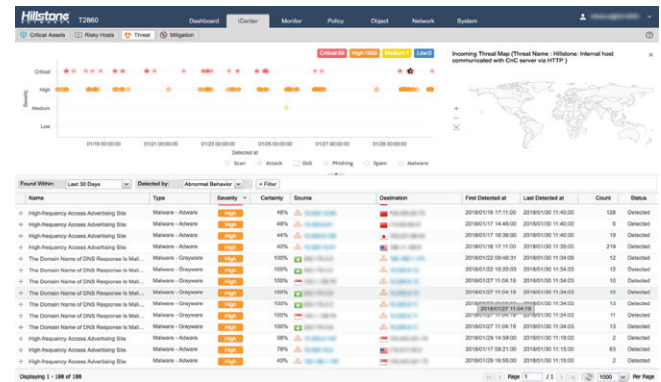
Hillstone T2860

Dashboard iCenter Monitor Policy Object Network System

Critical Assets Risky Hosts Threat Mitigation

Critical:80 High:1898 Medium:1 Low:0

Incoming Threat Map (Threat Name : Hillstone: Internal host communicated with CnC server via HTTP )

Critical
High
Medium
Low

Severity

01/19 00:00:00 01/21 00:00:00 01/23 00:00:00 01/25 00:00:00 01/27 00:00:00 01/29 00:00:00

Detected at

Scan Attack DoS Phishing Spam Malware

Found Within: Last 30 Days Detected by: Abnormal Behavior + Filter

| Name | Type | Severity | Certainty | Source | Destination | First Detected at | Last Detected at | Count | Status |
|---|---|---|---|---|---|---|---|---|---|
| High-frequency Access Advertising Site | Malware - Adware | High | 48% | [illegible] | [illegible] | 2018/01/16 17:11:00 | 2018/01/30 11:40:00 | 128 | Detected |
| High-frequency Access Advertising Site | Malware - Adware | High | 48% | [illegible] | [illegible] | 2018/01/17 14:48:00 | 2018/01/30 11:40:00 | 6 | Detected |
| High-frequency Access Advertising Site | Malware - Adware | High | 44% | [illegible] | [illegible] | 2018/01/17 16:38:00 | 2018/01/30 11:40:00 | 19 | Detected |
| High-frequency Access Advertising Site | Malware - Adware | High | 48% | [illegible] | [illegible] | 2018/01/16 17:11:00 | 2018/01/30 11:35:00 | 219 | Detected |
| The Domain Name of DNS Response is Mali... | Malware - Grayware | High | 100% | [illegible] | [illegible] | 2018/01/22 09:48:31 | 2018/01/30 11:34:03 | 12 | Detected |
| The Domain Name of DNS Response is Mali... | Malware - Grayware | High | 100% | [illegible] | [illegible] | 2018/01/29 15:35:03 | 2018/01/30 11:34:03 | 12 | Detected |
| The Domain Name of DNS Response is Mali... | Malware - Grayware | High | 100% | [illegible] | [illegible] | 2018/01/27 11:04:19 | 2018/01/30 11:34:03 | 10 | Detected |
| The Domain Name of DNS Response is Mali... | Malware - Grayware | High | 100% | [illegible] | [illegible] | 2018/01/27 11:04:19 | 2018/01/30 11:34:03 | 10 | Detected |
| The Domain Name of DNS Response is Mali... | Malware - Grayware | High | 100% | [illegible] | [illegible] | 2018/01/27 11:04:19 | 2018/01/30 11:34:03 | 12 | Detected |
| The Domain Name of DNS Response is Mali... | Malware - Grayware | High | 100% | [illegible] | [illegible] | 2018/01/27 11:04:19 | 2018/01/30 11:34:03 | 11 | Detected |
| The Domain Name of DNS Response is Mali... | Malware - Grayware | High | 100% | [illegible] | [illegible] | 2018/01/27 11:04:19 | 2018/01/30 11:34:03 | 10 | Detected |
| High-frequency Access Advertising Site | Malware - Adware | High | 58% | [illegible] | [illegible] | 2018/01/29 14:59:00 | 2018/01/30 11:16:00 | 2 | Detected |
| High-frequency Access Advertising Site | Malware - Adware | High | 48% | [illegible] | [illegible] | 2018/01/17 15:11:00 | 2018/01/30 11:15:00 | 63 | Detected |
| High-frequency Access Advertising Site | Malware - Adware | High | 40% | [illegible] | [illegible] | 2018/01/29 16:55:00 | 2018/01/30 11:15:00 | 2 | Detected |

2018/01/27 11:04:19

Displaying 1 - 188 of 188 Page 1 / 1 1000 Per Page